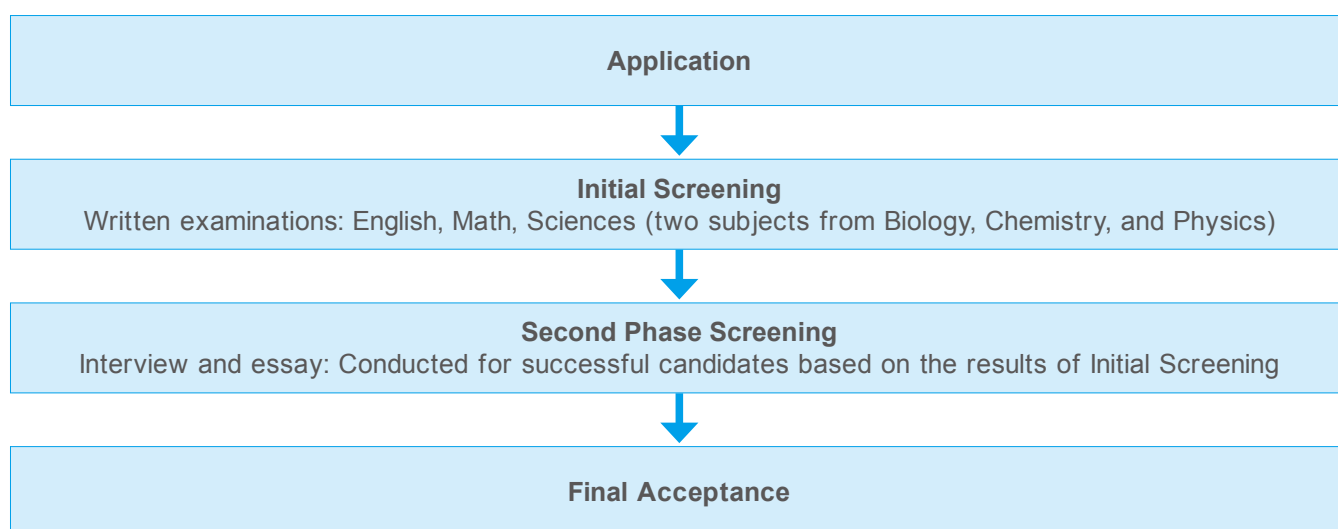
Application

Initial Screening
Written examinations: English, Math, Sciences (two subjects from Biology, Chemistry, and Physics)

Second Phase Screening
Interview and essay: Conducted for successful candidates based on the results of Initial Screening

Final Acceptance